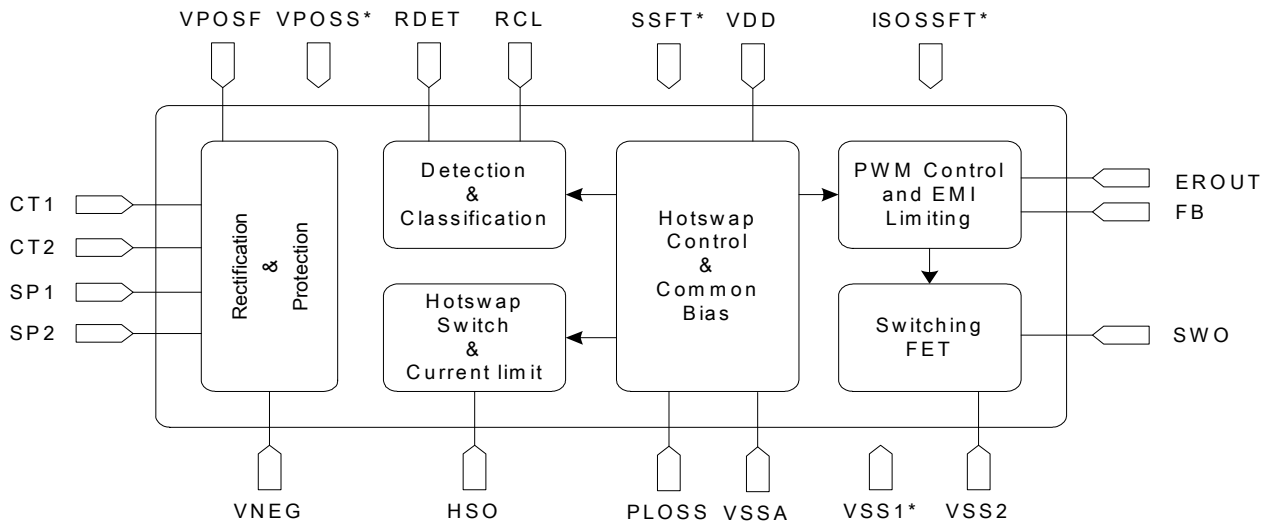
VPOSF VPOSS* RDET RCL SSFT* VDD ISOSSFT*

CT1
CT2
SP1
SP2

Rectification & Protection

Detection & Classification

Hotswap Switch & Current limit

Hotswap Control & Common Bias

PWM Control and EMI Limiting

Switching FET

EROUT
FB
SWO

VNEG HSO PLOSS VSSA VSS1* VSS2